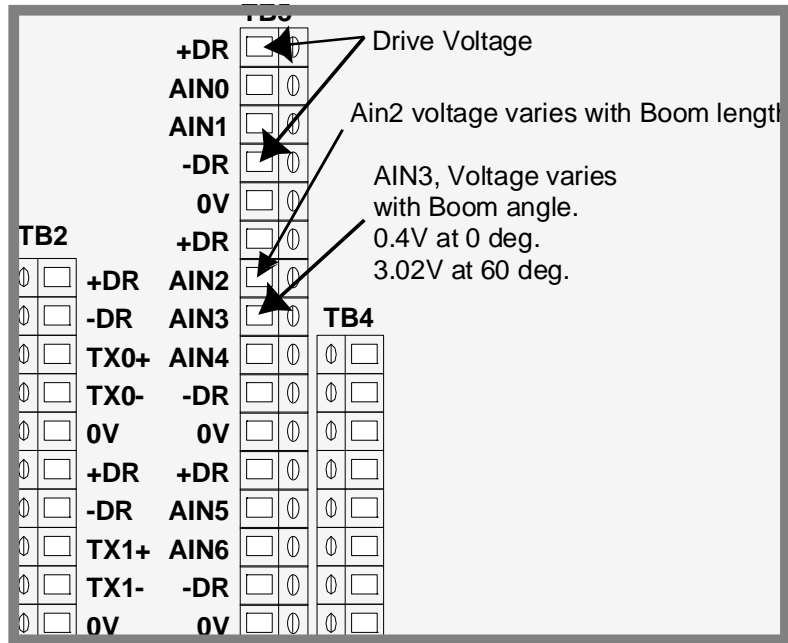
TB3

+DR
AIN0
AIN1
-DR
0V
+DR
AIN2
AIN3
AIN4
-DR
0V
+DR
AIN5
AIN6
-DR
0V

Drive Voltage

Ain2 voltage varies with Boom lengt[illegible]

AIN3, Voltage varies with Boom angle. 0.4V at 0 deg. 3.02V at 60 deg.

TB2

+DR
-DR
TX0+
TX0-
0V
+DR
-DR
TX1+
TX1-
0V

TB4